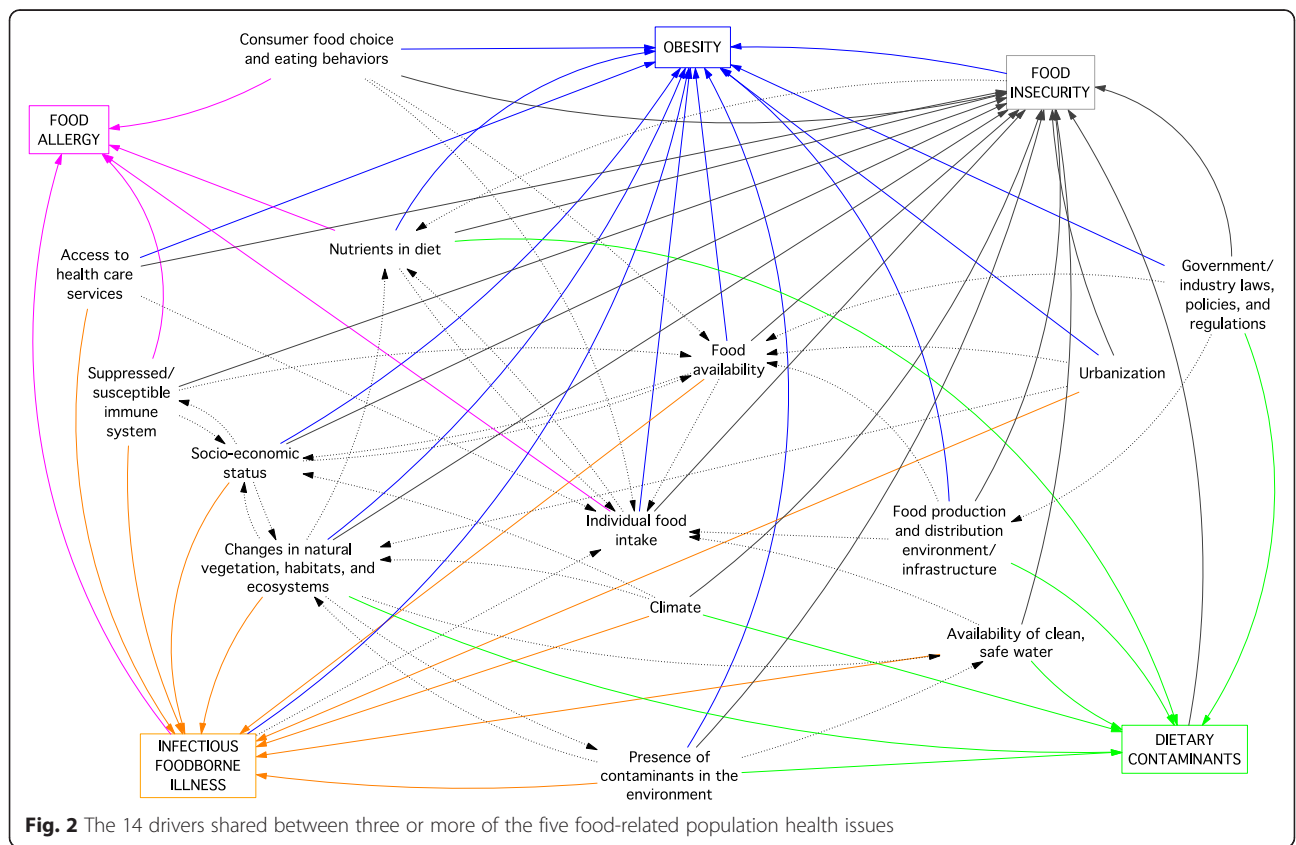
Consumer food choice and eating behaviors

OBESITY

FOOD INSECURITY

FOOD ALLERGY

Access to health care services

Nutrients in diet

Government/ industry laws, policies, and regulations

Food availability

Urbanization

Suppressed/ susceptible immune system

Socio-economic status

Individual food intake

Food production and distribution environment/ infrastructure

Changes in natural vegetation, habitats, and ecosystems

Climate

Availability of clean, safe water

INFECTIOUS FOODBORNE ILLNESS

Presence of contaminants in the environment

DIETARY CONTAMINANTS

**Fig. 2** The 14 drivers shared between three or more of the five food-related population health issues